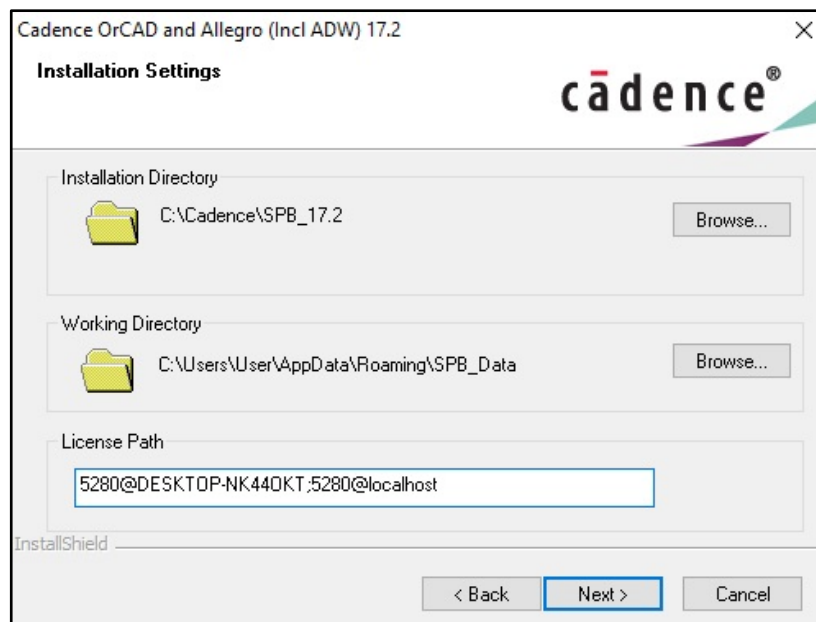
Cadence OrCAD and Allegro (Incl ADW) 17.2

Installation Settings

cādence®

Installation Directory

C:\Cadence\SPB_17.2

Browse...

Working Directory

C:\Users\User\AppData\Roaming\SPB_Data

Browse...

License Path

5280@DESKTOP-NK44OKT;5280@localhost

InstallShield

< Back

Next >

Cancel